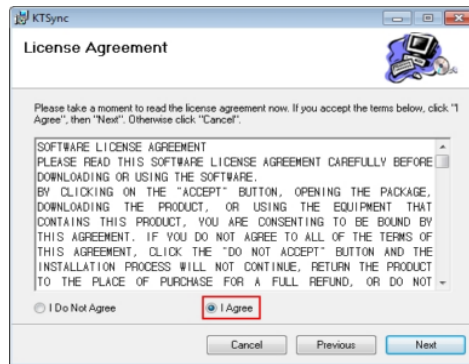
KTSync

License Agreement

Please take a moment to read the license agreement now. If you accept the terms below, click "I Agree", then "Next". Otherwise click "Cancel".

SOFTWARE LICENSE AGREEMENT
PLEASE READ THIS SOFTWARE LICENSE AGREEMENT CAREFULLY BEFORE DOWNLOADING OR USING THE SOFTWARE.
BY CLICKING ON THE "ACCEPT" BUTTON, OPENING THE PACKAGE, DOWNLOADING THE PRODUCT, OR USING THE EQUIPMENT THAT CONTAINS THIS PRODUCT, YOU ARE CONSENTING TO BE BOUND BY THIS AGREEMENT. IF YOU DO NOT AGREE TO ALL OF THE TERMS OF THIS AGREEMENT, CLICK THE "DO NOT ACCEPT" BUTTON AND THE INSTALLATION PROCESS WILL NOT CONTINUE, RETURN THE PRODUCT TO THE PLACE OF PURCHASE FOR A FULL REFUND, OR DO NOT

I Do Not Agree

I Agree

Cancel

Previous

Next